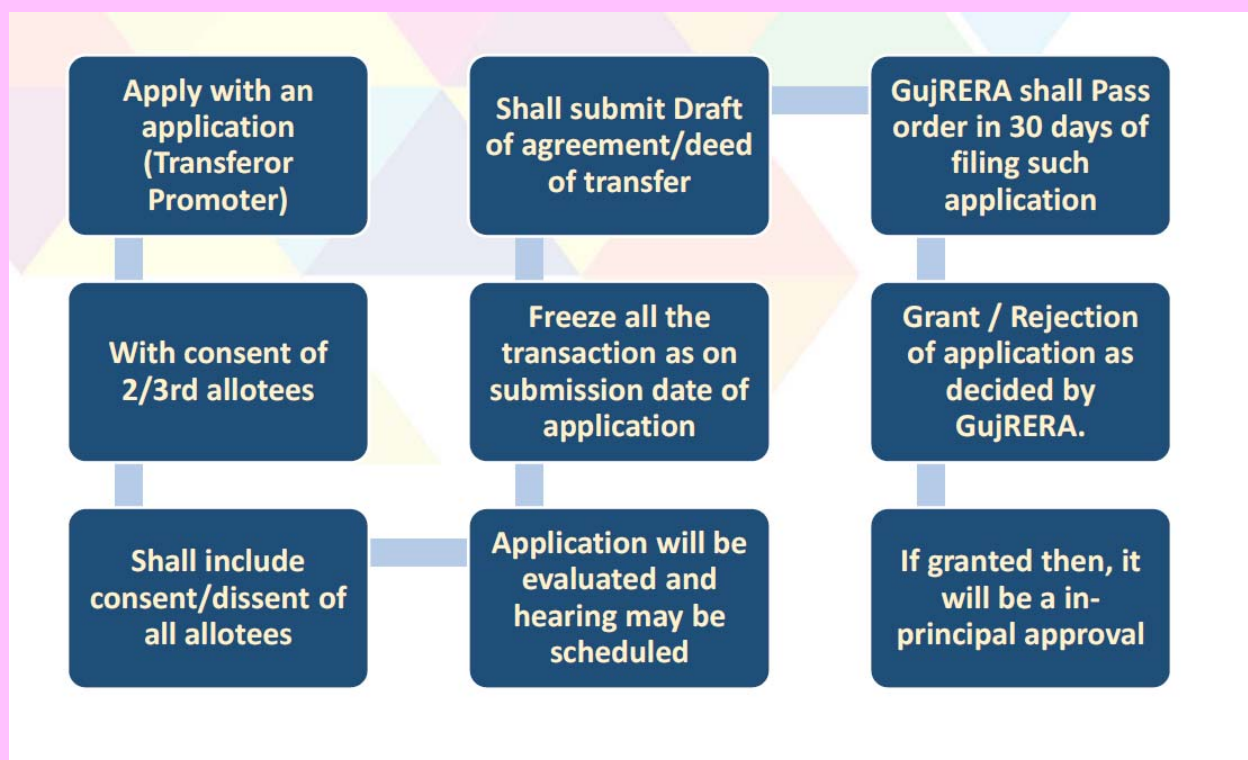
Apply with an application (Transferor Promoter)

With consent of 2/3rd allotees

Shall include consent/dissent of all allotees

Application will be evaluated and hearing may be scheduled

Freeze all the transaction as on submission date of application

Shall submit Draft of agreement/deed of transfer

GujRERA shall Pass order in 30 days of filing such application

Grant / Rejection of application as decided by GujRERA.

If granted then, it will be a in-principal approval